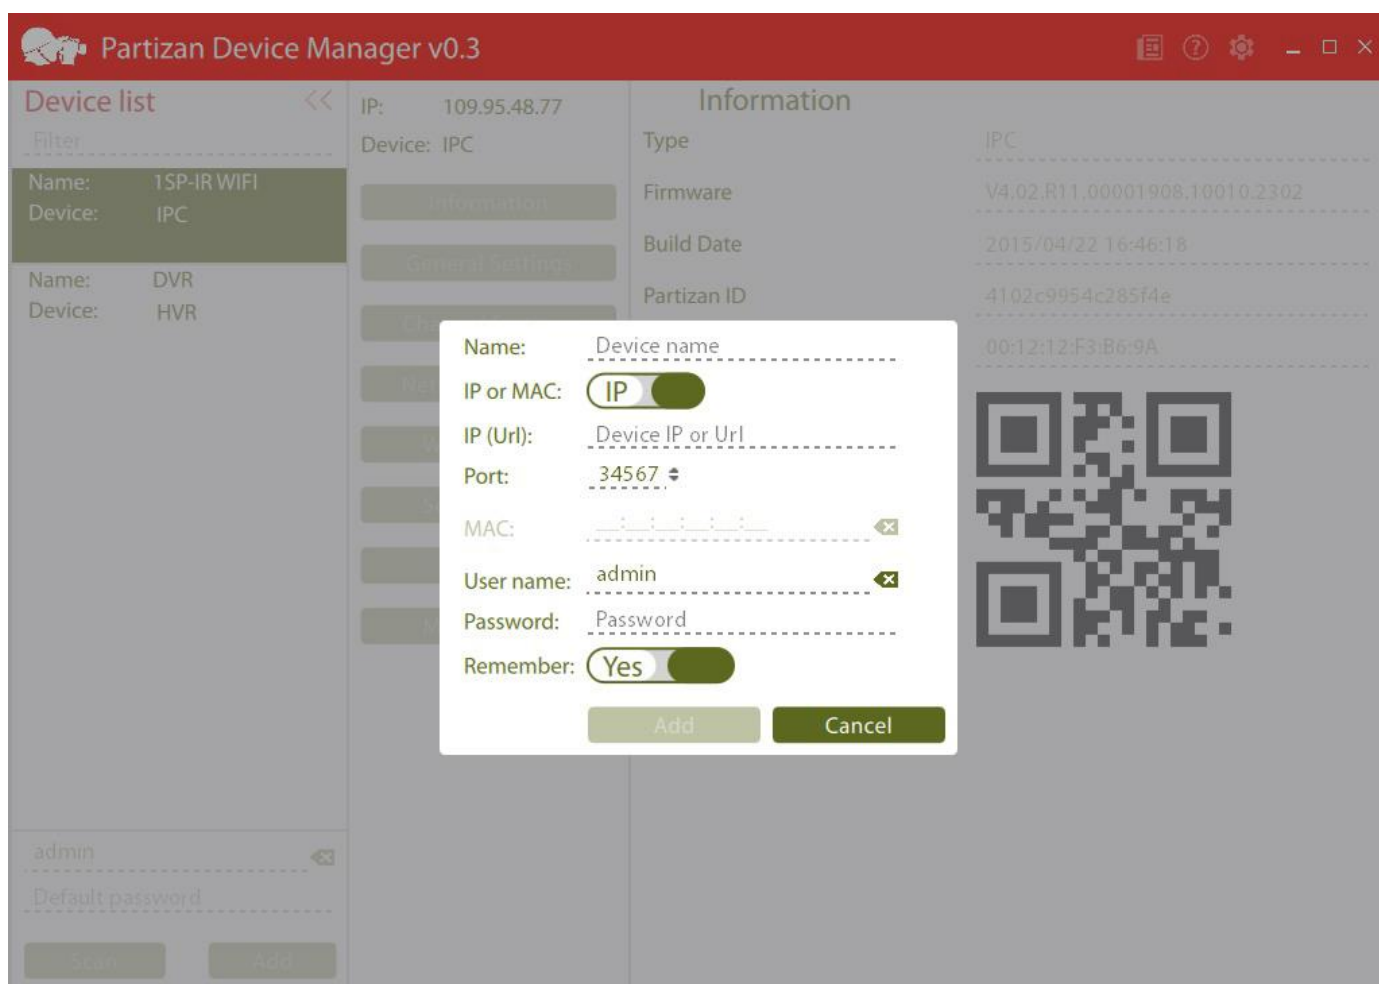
Partizan Device Manager v0.3

Device list
Filter

Name: 1SP-IR WIFI
Device: IPC

Name: DVR
Device: HVR

admin
Default password
Scan
Add

IP: 109.95.48.77
Device: IPC

Information
General Settings
Cha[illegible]
Ne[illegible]
V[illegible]
S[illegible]
M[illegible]

Information
Type IPC
Firmware V4.02.R11.00001908.10010.2302
Build Date 2015/04/22 16:46:18
Partizan ID 4102c9954c285f4e
00:12:12:F3:B6:9A

Name: Device name
IP or MAC: IP
IP (Url): Device IP or Url
Port: 34567
MAC: __:__:__:__:__:__
User name: admin
Password: Password
Remember: Yes
Add
Cancel